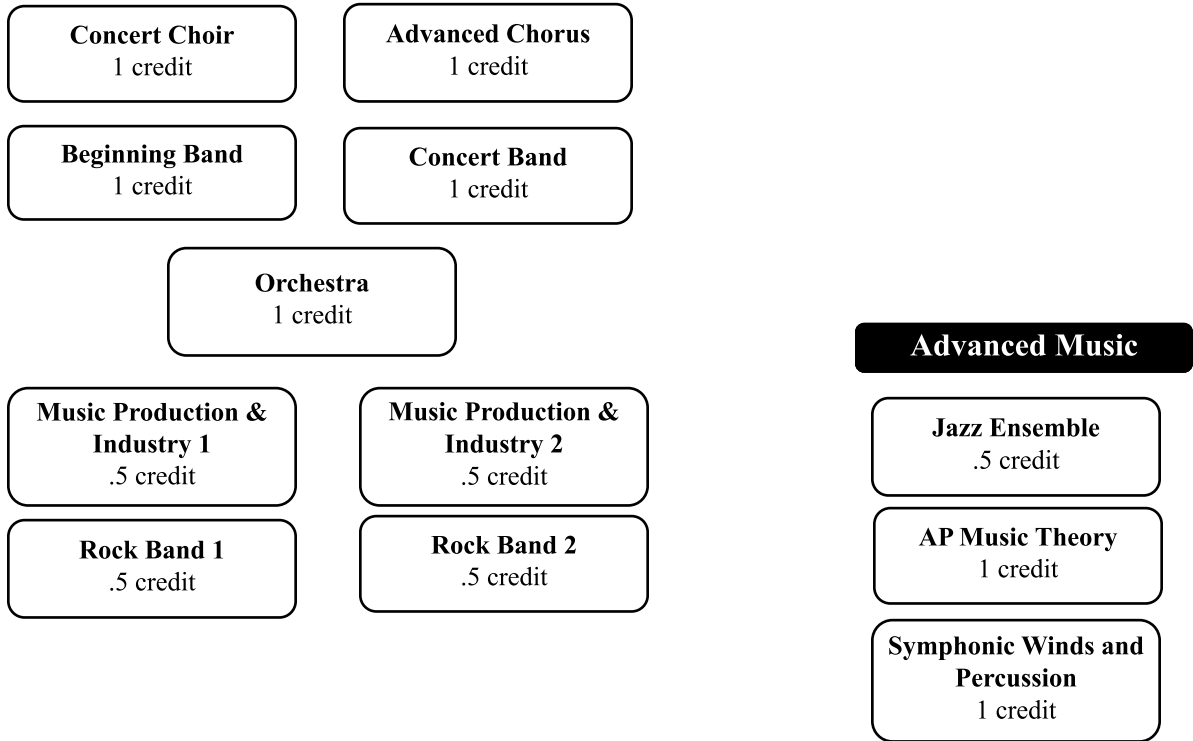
Concert Choir
1 credit

Advanced Chorus
1 credit

Beginning Band
1 credit

Concert Band
1 credit

Orchestra
1 credit

Music Production & Industry 1
.5 credit

Music Production & Industry 2
.5 credit

Rock Band 1
.5 credit

Rock Band 2
.5 credit

Advanced Music

Jazz Ensemble
.5 credit

AP Music Theory
1 credit

Symphonic Winds and Percussion
1 credit